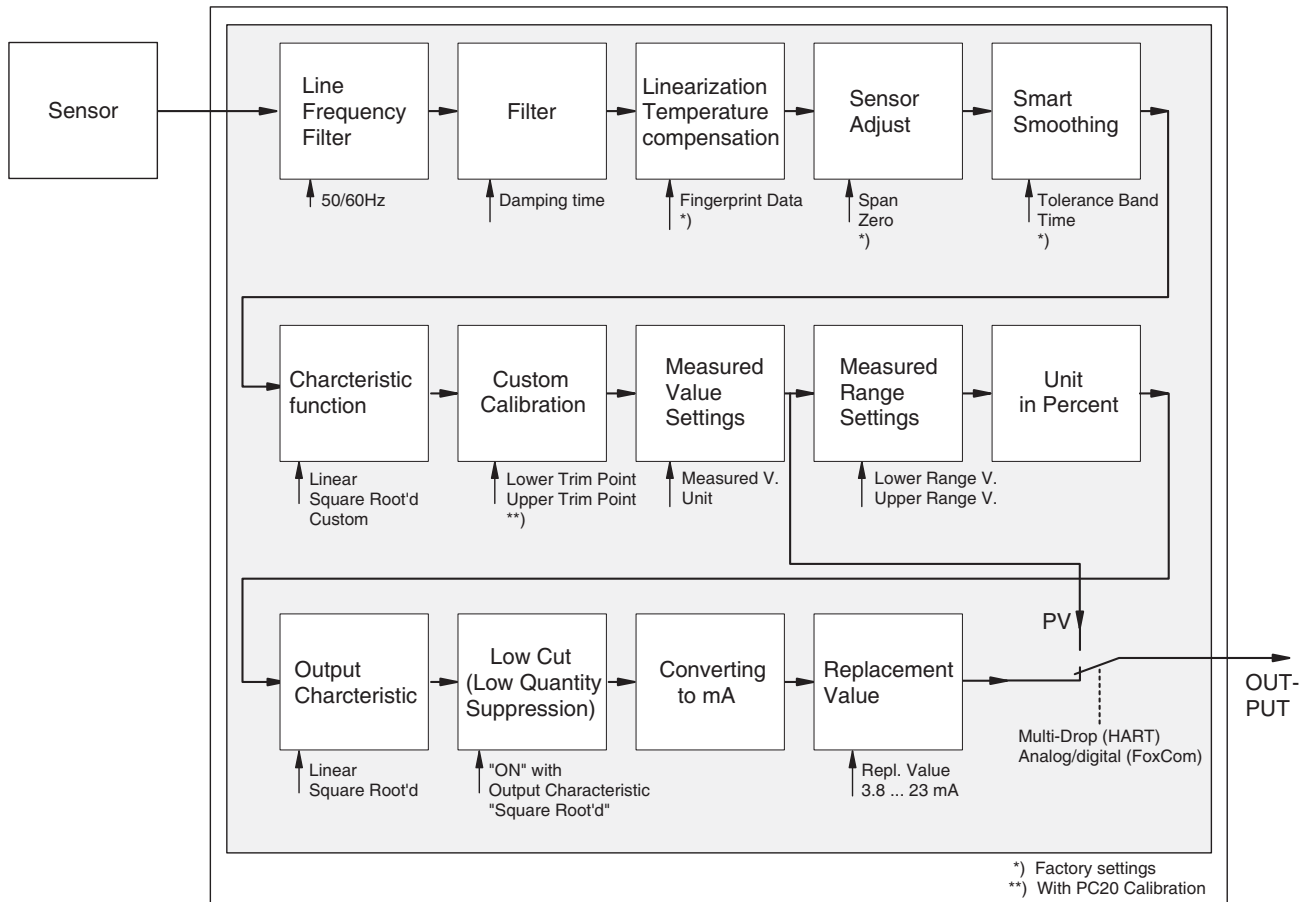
Sensor

Line Frequency Filter

50/60Hz

Filter

Damping time

Linearization Temperature compensation

Fingerprint Data
*)

Sensor Adjust

Span
Zero
*)

Smart Smoothing

Tolerance Band
Time
*)

Charcteristic function

Linear
Square Root'd
Custom

Custom Calibration

Lower Trim Point
Upper Trim Point
**)

Measured Value Settings

Measured V.
Unit

Measured Range Settings

Lower Range V.
Upper Range V.

Unit in Percent

Output Charcteristic

Linear
Square Root'd

Low Cut (Low Quantity Suppression)

"ON" with
Output Characteristic
"Square Root'd"

Converting to mA

Replacement Value

Repl. Value
3.8 ... 23 mA

PV

OUT-PUT

Multi-Drop (HART)
Analog/digital (FoxCom)

*) Factory settings
**) With PC20 Calibration